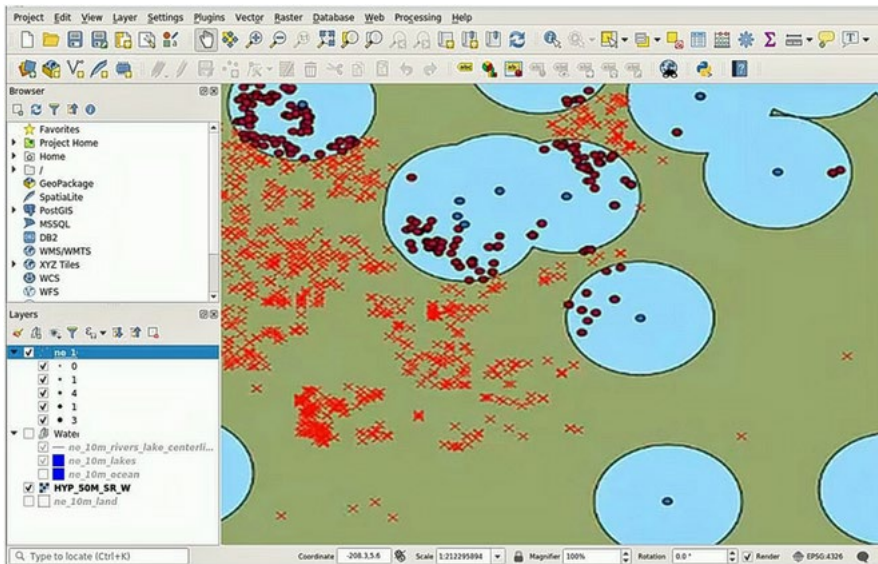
Project Edit View Layer Settings Plugins Vector Raster Database Web Processing Help

Browser

Favorites
Project Home
Home
/
GeoPackage
SpatiaLite
PostGIS
MSSQL
DB2
WMS/WMTS
XYZ Tiles
WCS
WFS

Layers

ne_1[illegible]
0
1
4
1
3
Wate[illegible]
ne_10m_rivers_lake_centerli...
ne_10m_lakes
ne_10m_ocean
HYP_50M_SR_W
ne_10m_land

Type to locate (Ctrl+K)

Coordinate -208.3,5.6 Scale 1:212295894 Magnifier 100% Rotation 0.0 ° Render EPSG:4326